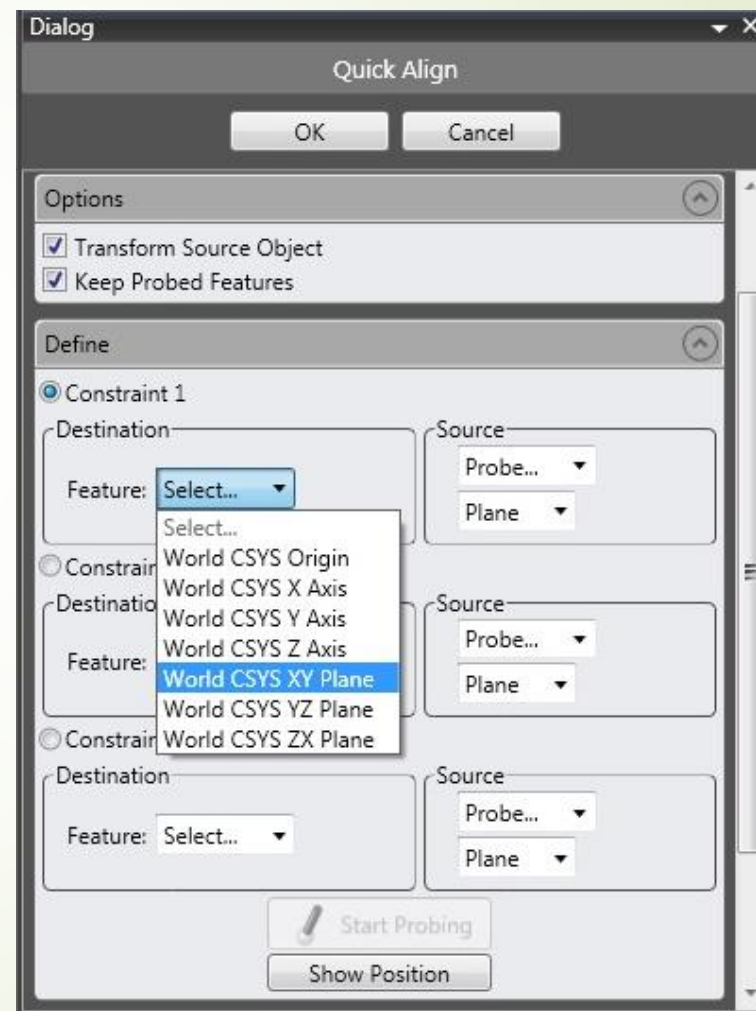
Dialog

Quick Align

OK Cancel

Options

Transform Source Object

Keep Probed Features

Define

Constraint 1

Destination

Feature: Select...

Source

Probe...

Plane

Select...
World CSYS Origin
World CSYS X Axis
World CSYS Y Axis
World CSYS Z Axis
World CSYS XY Plane
World CSYS YZ Plane
World CSYS ZX Plane

Constrain

Destinatio

Feature:

Source

Probe...

Plane

Constrain

Destination

Feature: Select...

Source

Probe...

Plane

Start Probing

Show Position